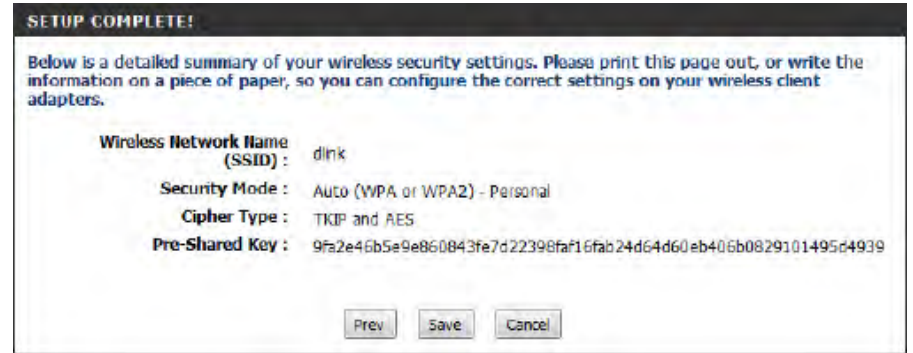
SETUP COMPLETE!

Below is a detailed summary of your wireless security settings. Please print this page out, or write the information on a piece of paper, so you can configure the correct settings on your wireless client adapters.

Wireless Network Name (SSID) : dlink

Security Mode : Auto (WPA or WPA2) - Personal

Cipher Type : TKIP and AES

Pre-Shared Key : 9fa2e46b5e9e860843fe7d22398faf16fab24d64d60eb406b0829101495d4939

Prev Save Cancel